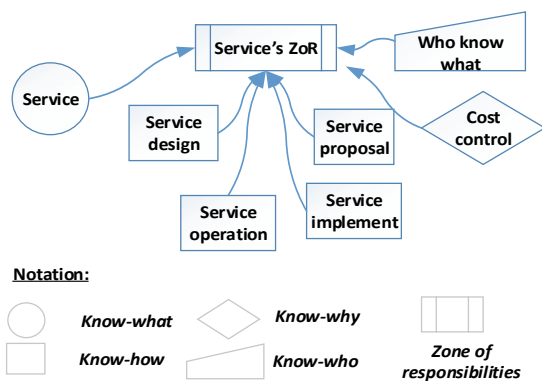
Service's ZoR

Who know what

Service

Service design

Service proposal

Cost control

Service operation

Service implement

Notation:

Know-what

Know-why

Know-how

Know-who

Zone of responsibilities